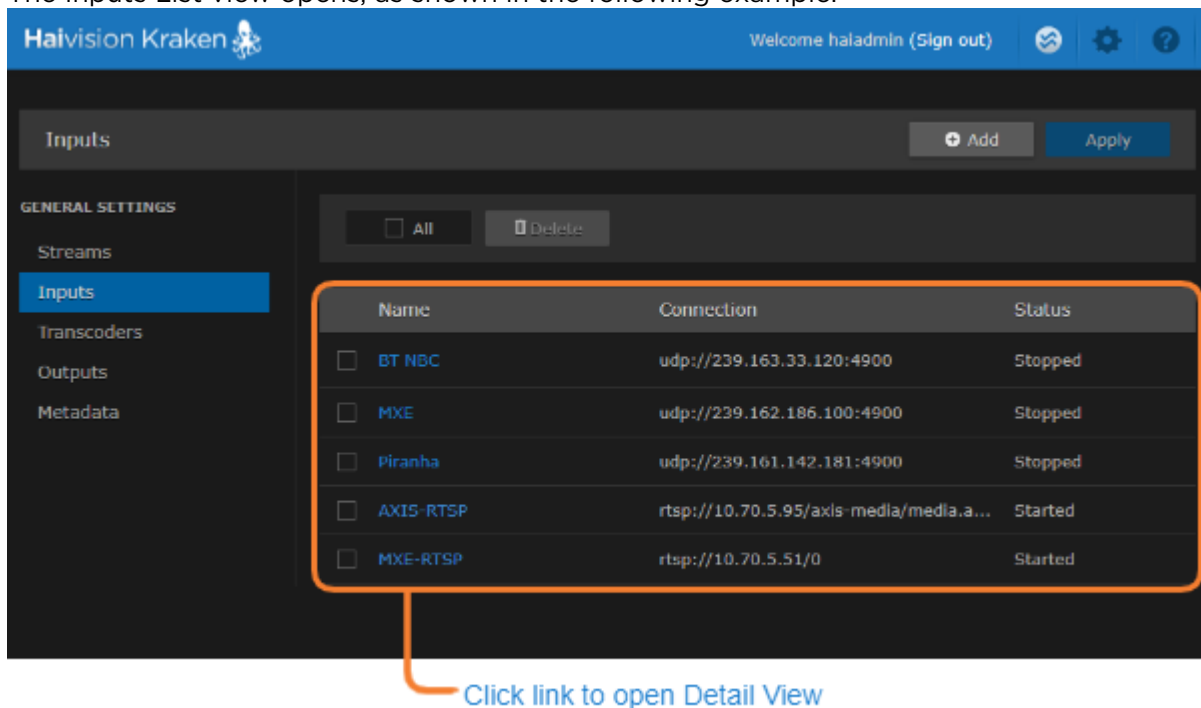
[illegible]

Haivision Kraken

Welcome haladmin (Sign out)

Inputs

Add

Apply

GENERAL SETTINGS

Streams

Inputs

Transcoders

Outputs

Metadata

All

Delete

| | Name | Connection | Status |
|---|---|---|---|
| | BT NBC | udp://239.163.33.120:4900 | Stopped |
| | MXE | udp://239.162.186.100:4900 | Stopped |
| | Piranha | udp://239.161.142.181:4900 | Stopped |
| | AXIS-RTSP | rtsp://10.70.5.95/axis-media/media.a... | Started |
| | MXE-RTSP | rtsp://10.70.5.51/0 | Started |

Click link to open Detail View